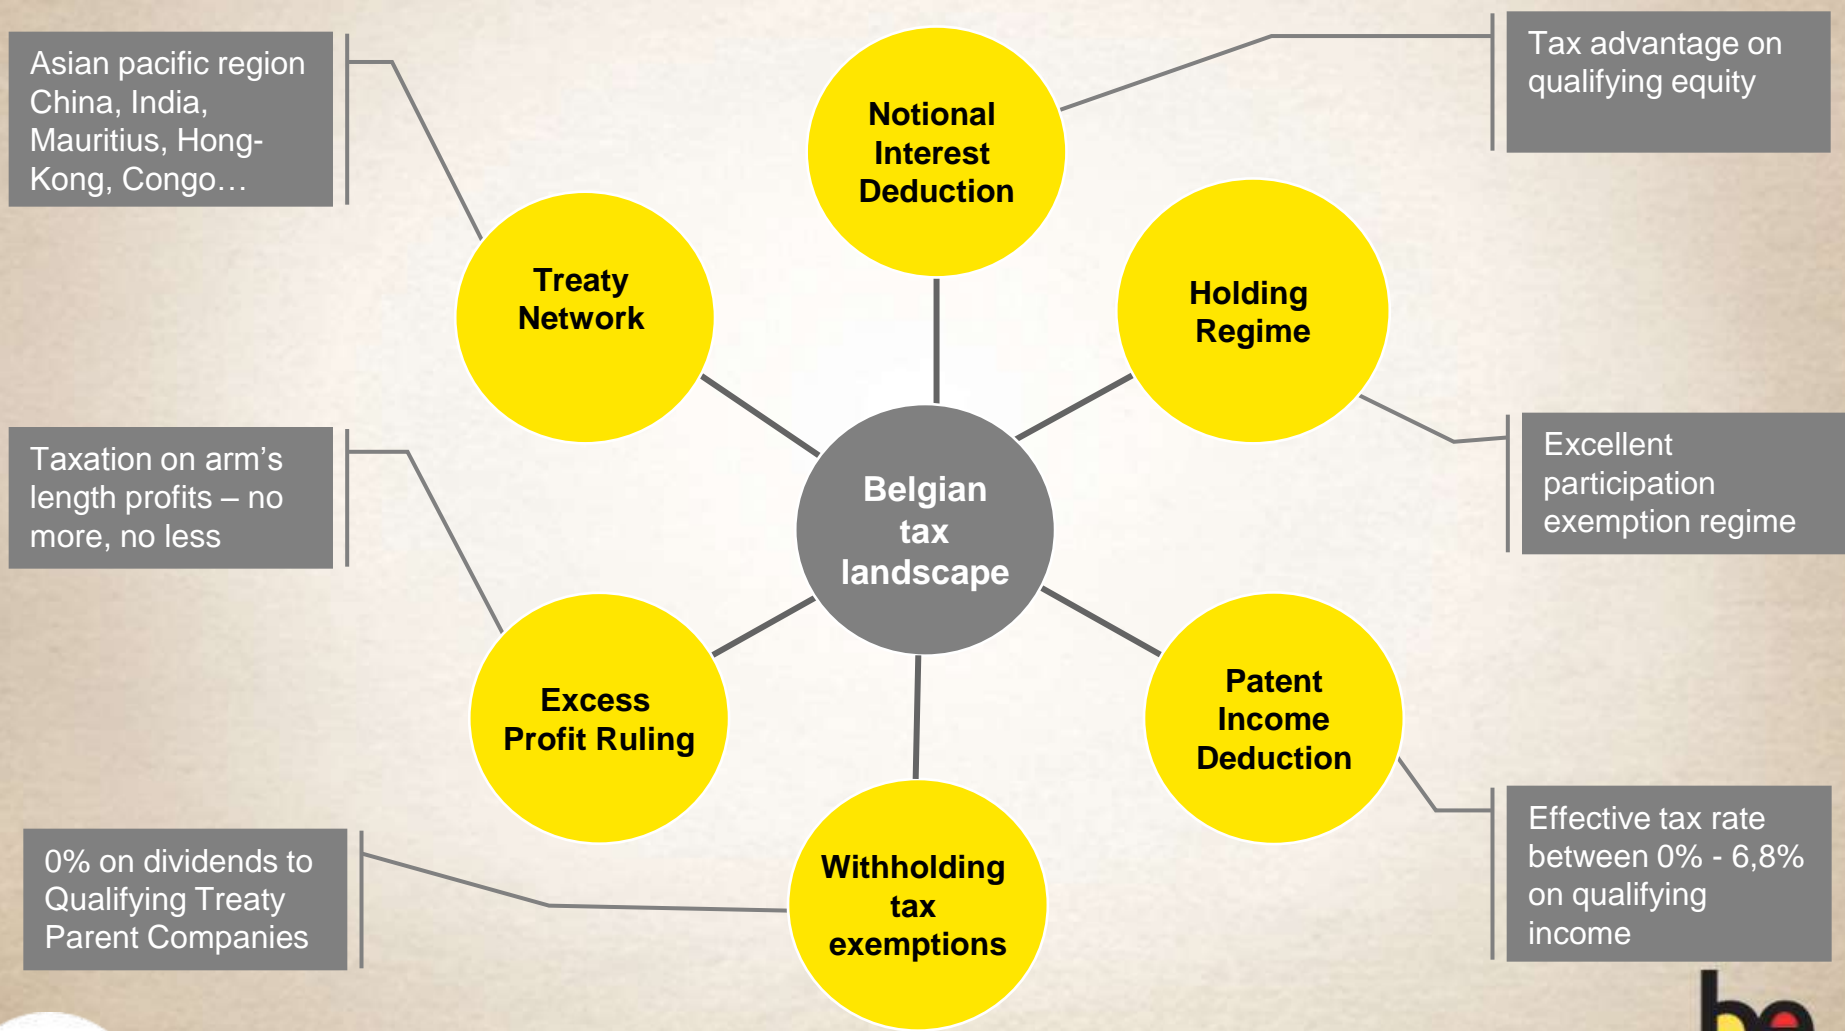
Asian pacific region China, India, Mauritius, Hong-Kong, Congo…

Notional Interest Deduction

Tax advantage on qualifying equity

Treaty Network

Holding Regime

Excellent participation exemption regime

Taxation on arm's length profits – no more, no less

Belgian tax landscape

Excess Profit Ruling

Patent Income Deduction

Effective tax rate between 0% - 6,8% on qualifying income

0% on dividends to Qualifying Treaty Parent Companies

Withholding tax exemptions

be